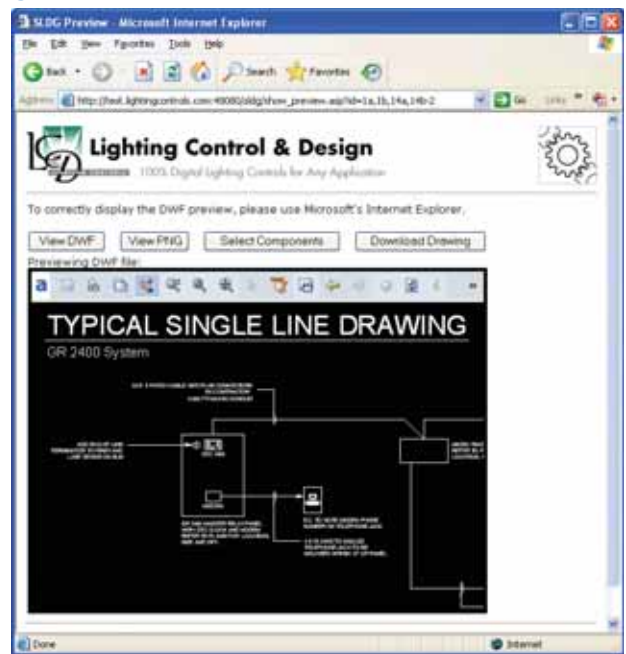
SLDG Preview - Microsoft Internet Explorer

File Edit View Favorites Tools Help

Back Search Favorites

Address http://test.lightingcontrols.com:49000/sldg/show_preview.asp?id=1a,1b,14a,14b-2 Go Links

Lighting Control & Design

100% Digital Lighting Controls for Any Application

To correctly display the DWF preview, please use Microsoft's Internet Explorer.

View DWF View PNG Select Components Download Drawing

Previewing DWF file:

TYPICAL SINGLE LINE DRAWING

GR 2400 System

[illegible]

Done

Internet